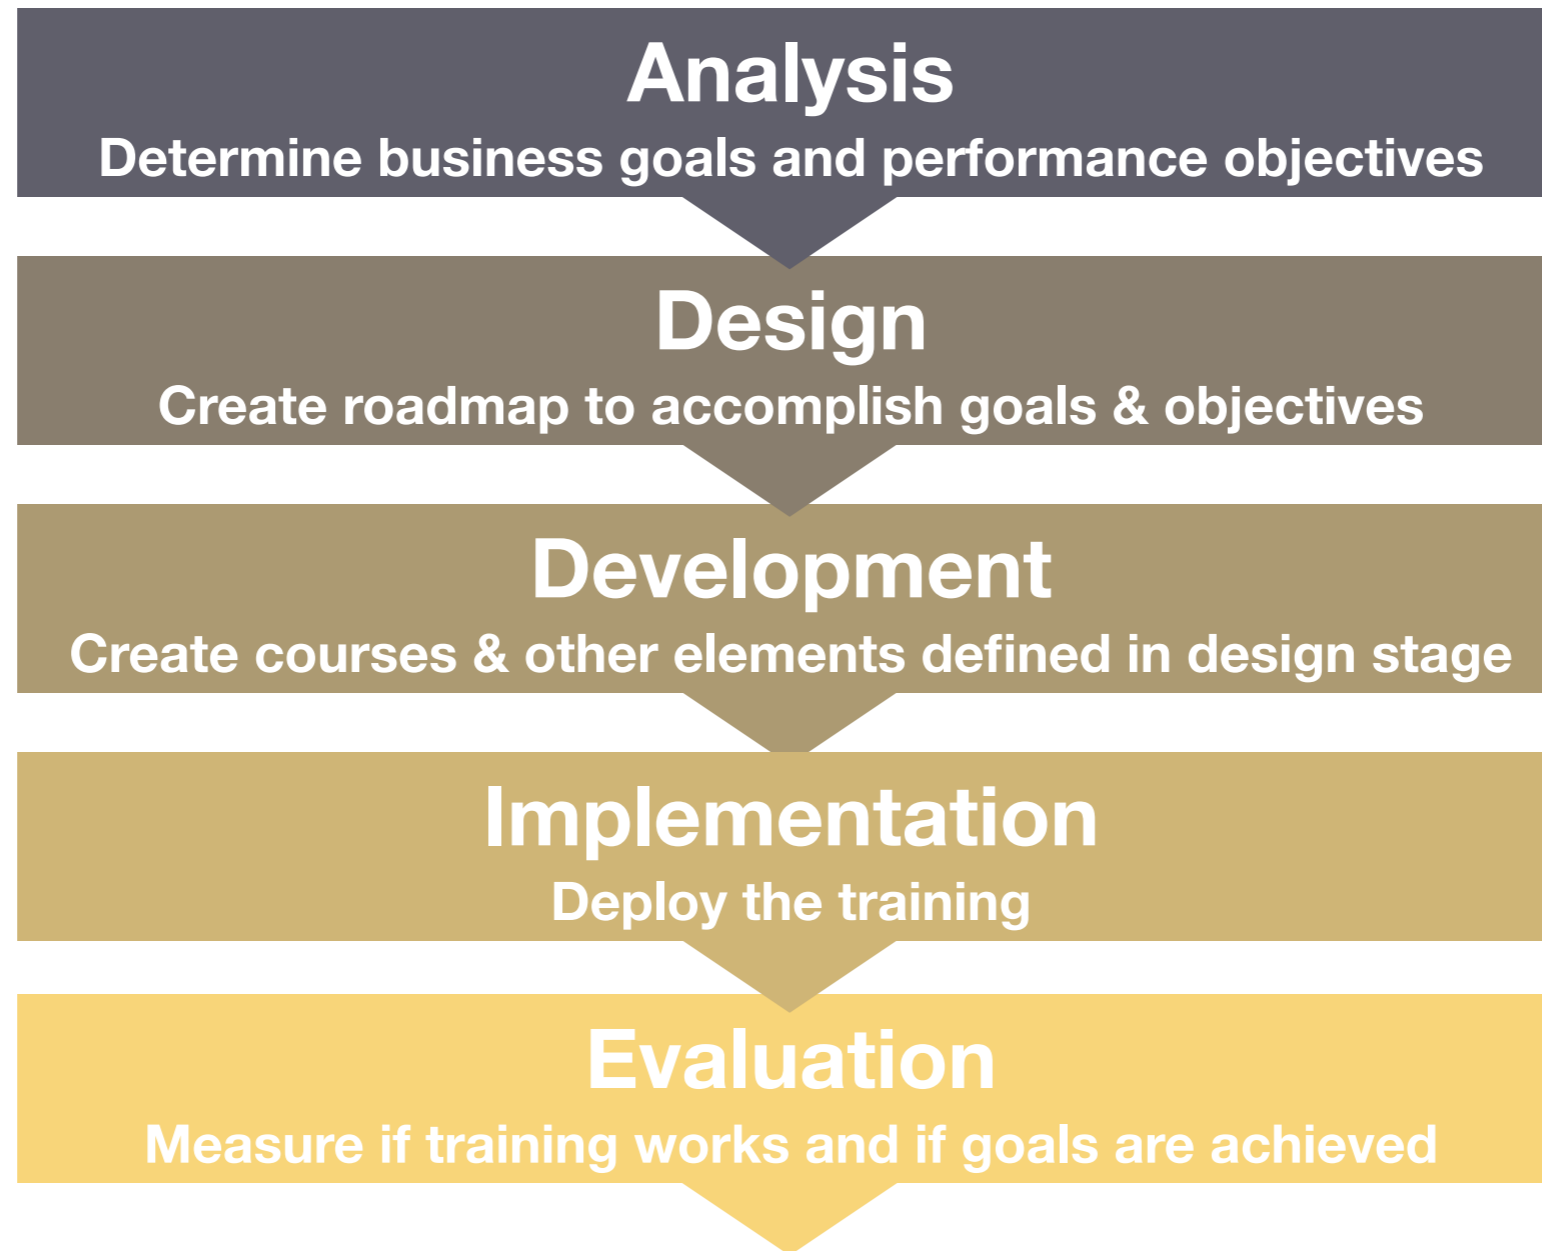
Analysis
Determine business goals and performance objectives

Design
Create roadmap to accomplish goals & objectives

Development
Create courses & other elements defined in design stage

Implementation
Deploy the training

Evaluation
Measure if training works and if goals are achieved